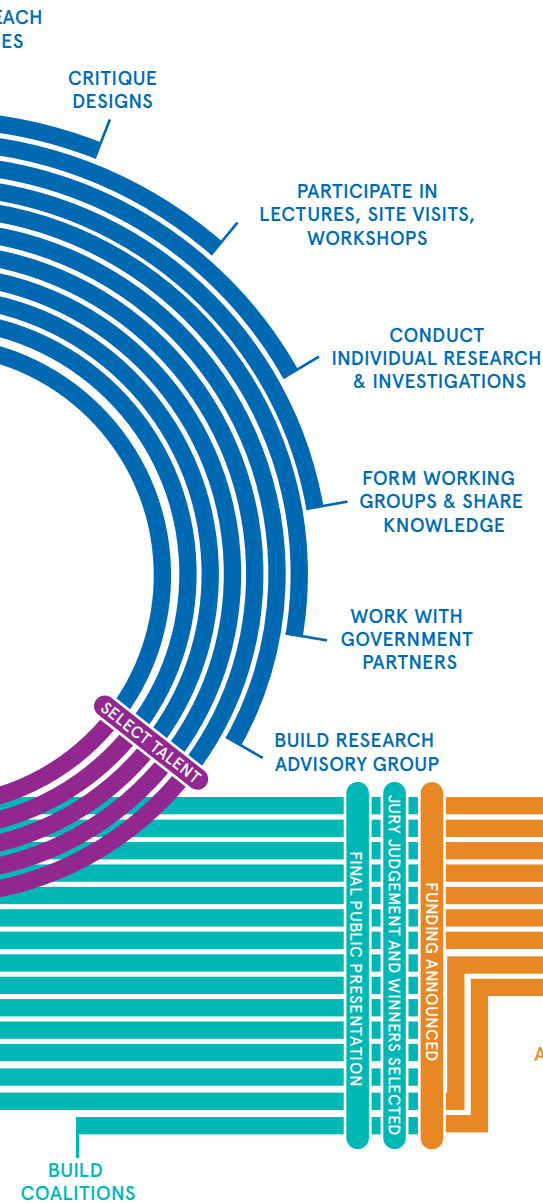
EACH
ES

CRITIQUE DESIGNS

PARTICIPATE IN LECTURES, SITE VISITS, WORKSHOPS

CONDUCT INDIVIDUAL RESEARCH & INVESTIGATIONS

FORM WORKING GROUPS & SHARE KNOWLEDGE

WORK WITH GOVERNMENT PARTNERS

BUILD RESEARCH ADVISORY GROUP

SELECT TALENT

FINAL PUBLIC PRESENTATION

JURY JUDGEMENT AND WINNERS SELECTED

FUNDING ANNOUNCED

A

BUILD COALITIONS